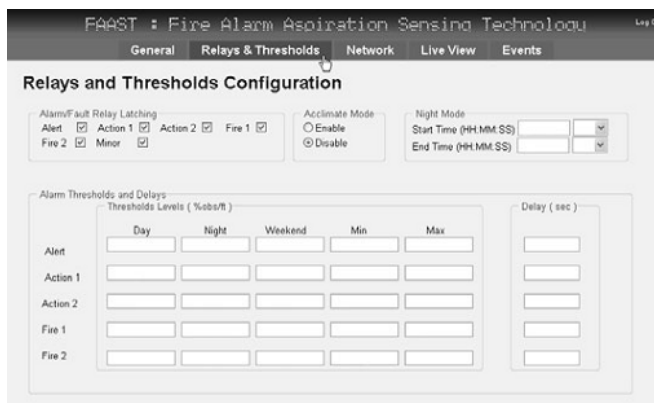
FAAST : Fire Alarm Aspiration Sensing Technology

Log

General
Relays & Thresholds
Network
Live View
Events

Relays and Thresholds Configuration

Alarm/Fault Relay Latching
Alert ☑ Action 1 ☑ Action 2 ☑ Fire 1 ☑
Fire 2 ☑ Minor ☑

Acclimate Mode
○ Enable
⦿ Disable

Night Mode
Start Time (HH:MM:SS)
End Time (HH:MM:SS)

Alarm Thresholds and Delays
Thresholds Levels ( %obs/ft )

| | Day | Night | Weekend | Min | Max |
|---|---|---|---|---|---|
| Alert | | | | | |
| Action 1 | | | | | |
| Action 2 | | | | | |
| Fire 1 | | | | | |
| Fire 2 | | | | | |

Delay ( sec )